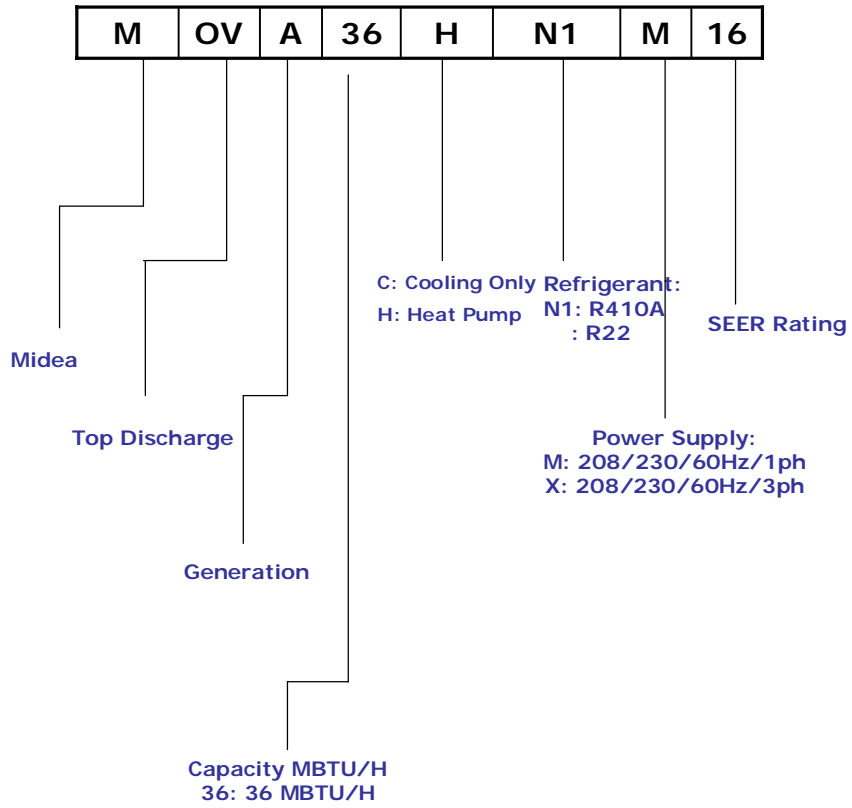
| M | OV | A | 36 | H | N1 | M | 16 |
|---|---|---|---|---|---|---|---|

C: Cooling Only
H: Heat Pump

Refrigerant:
N1: R410A
: R22

SEER Rating

Midea

Top Discharge

Power Supply:
M: 208/230/60Hz/1ph
X: 208/230/60Hz/3ph

Generation

Capacity MBTU/H
36: 36 MBTU/H